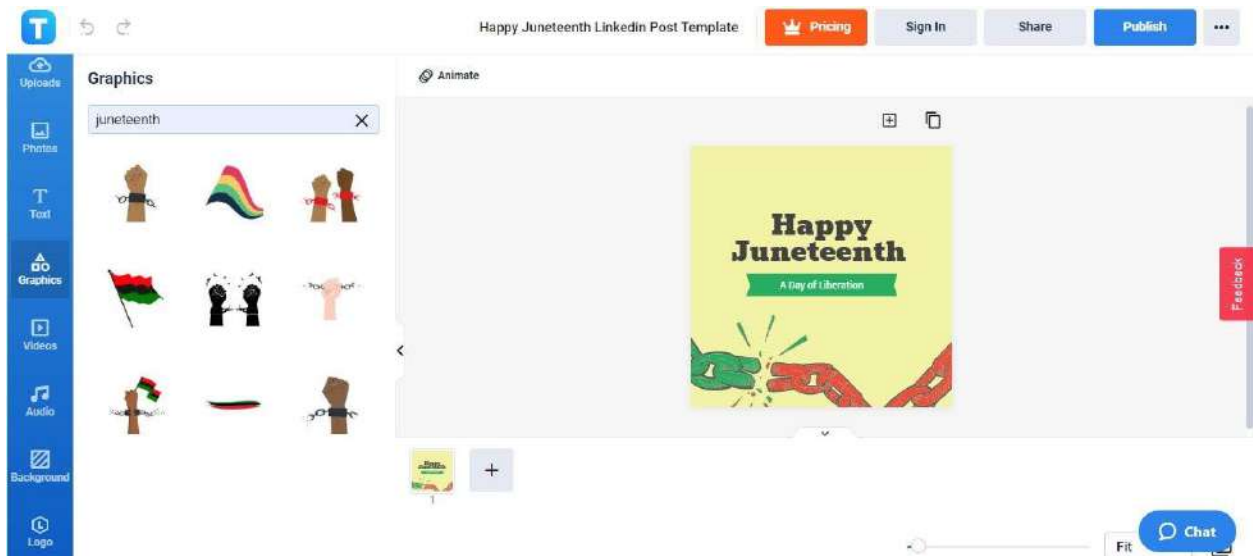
T

Happy Juneteenth Linkedin Post Template

Pricing

Sign In

Share

Publish

...

Uploads

Photos

Text

Graphics

Videos

Audio

Background

Logo

Graphics

juneteenth

Animate

Happy Juneteenth

A Day of Liberation

Feedback

1

+

Fit

Chat